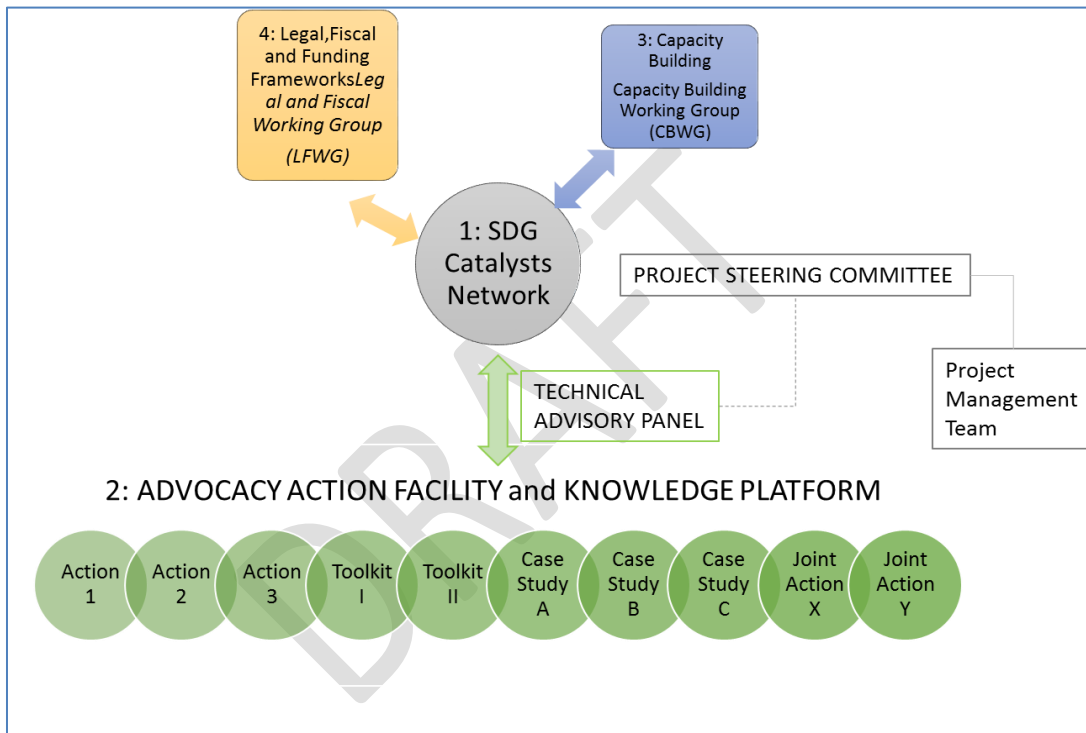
4: Legal,Fiscal and Funding Frameworks*Legal and Fiscal Working Group*

*(LFWG)*

3: Capacity Building

Capacity Building Working Group (CBWG)

1: SDG Catalysts Network

PROJECT STEERING COMMITTEE

Project Management Team

TECHNICAL ADVISORY PANEL

DRAFT

2: ADVOCACY ACTION FACILITY and KNOWLEDGE PLATFORM

Action 1

Action 2

Action 3

Toolkit I

Toolkit II

Case Study A

Case Study B

Case Study C

Joint Action X

Joint Action Y